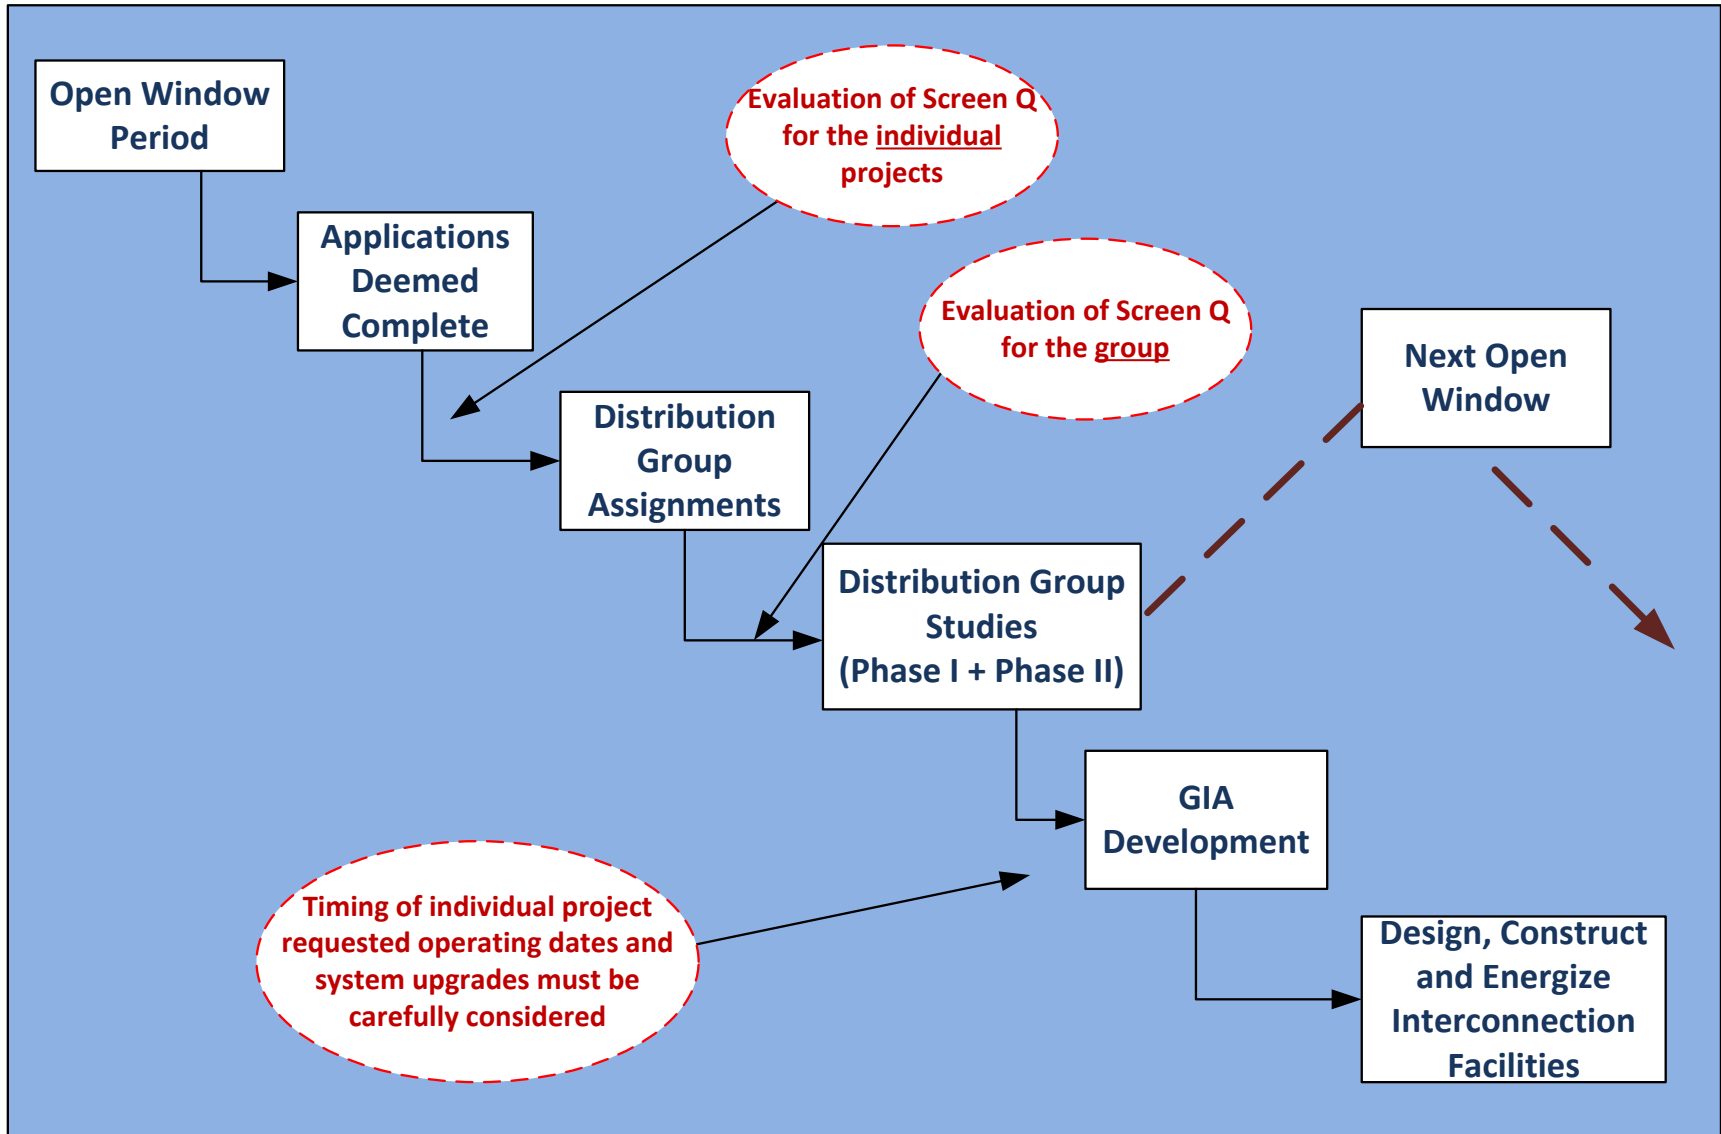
Open Window Period

Evaluation of Screen Q for the individual projects

Applications Deemed Complete

Evaluation of Screen Q for the group

Next Open Window

Distribution Group Assignments

Distribution Group Studies (Phase I + Phase II)

GIA Development

Timing of individual project requested operating dates and system upgrades must be carefully considered

Design, Construct and Energize Interconnection Facilities